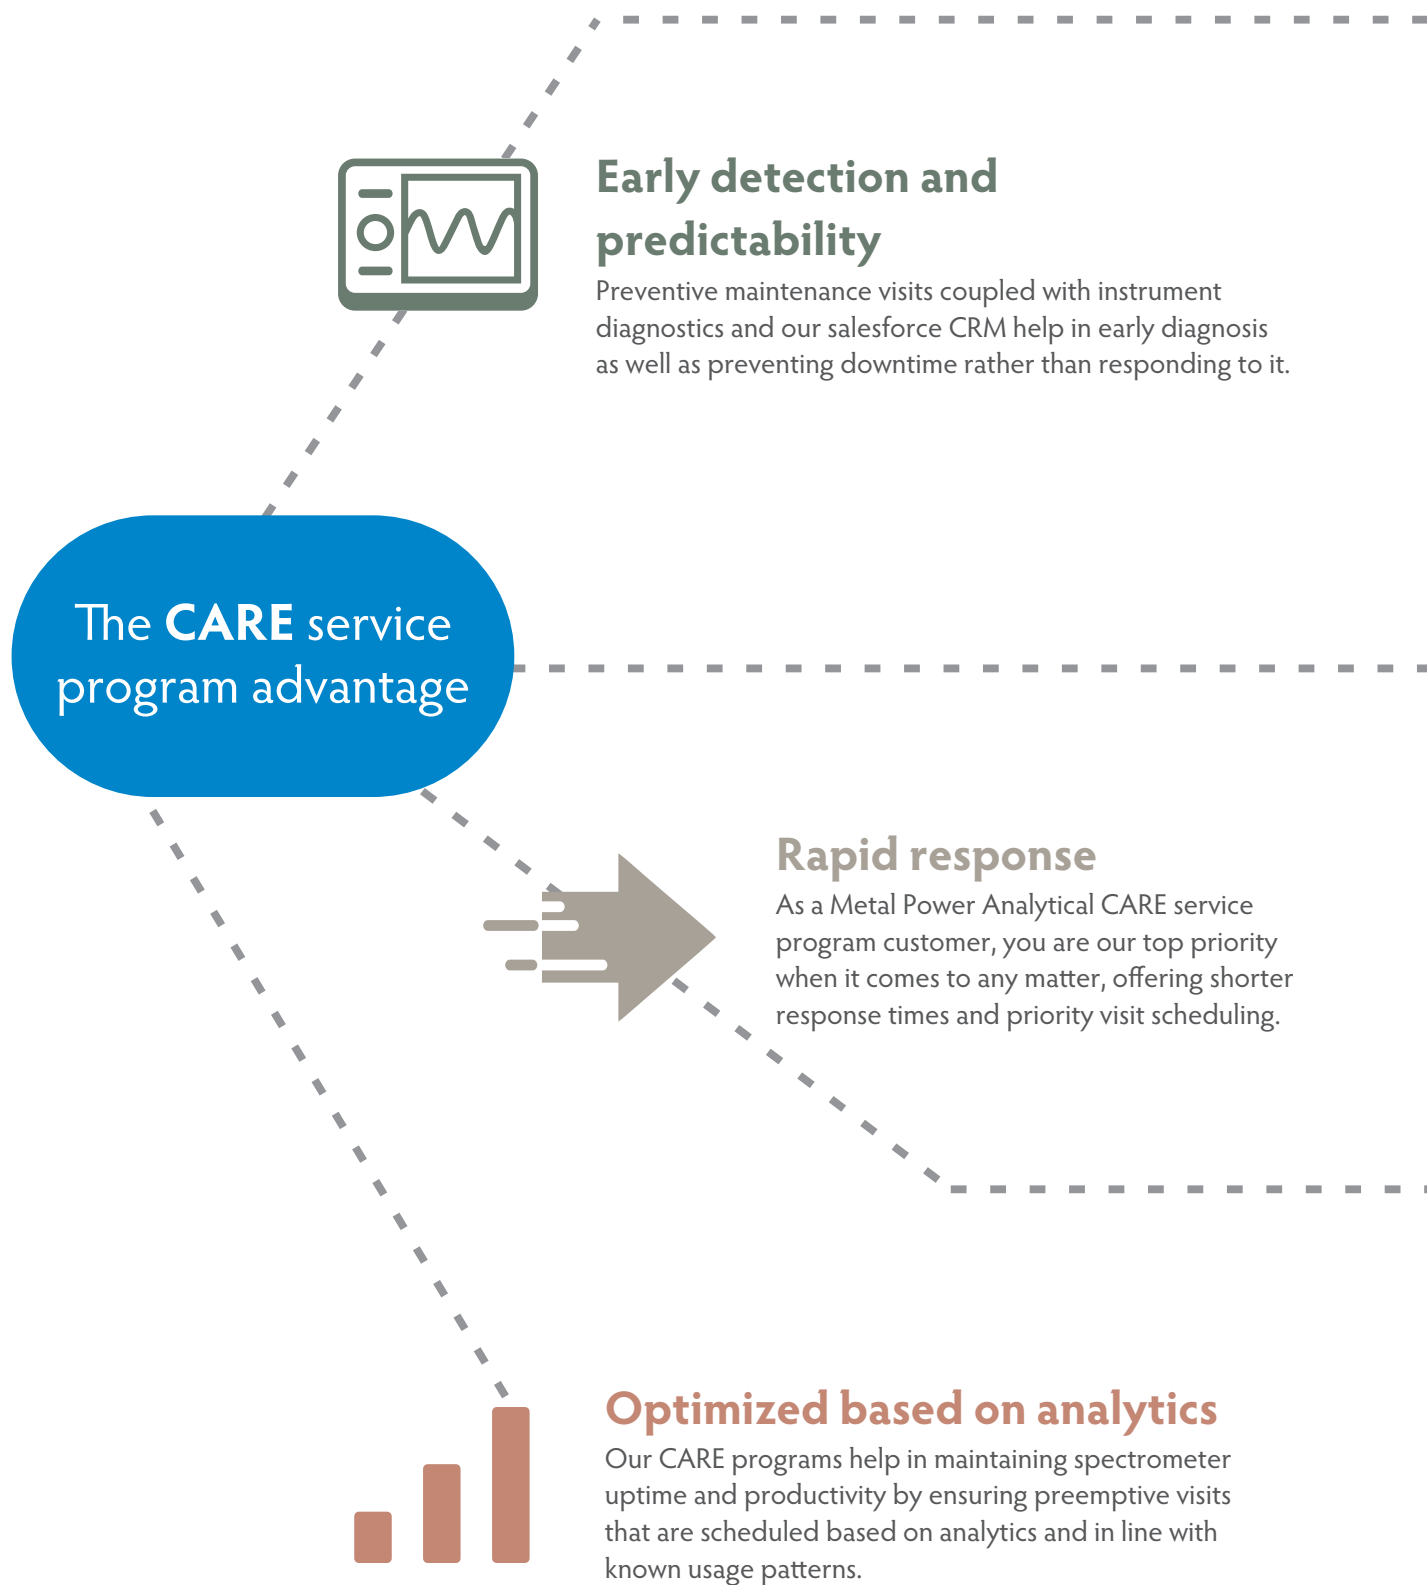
Early detection and predictability

Preventive maintenance visits coupled with instrument diagnostics and our salesforce CRM help in early diagnosis as well as preventing downtime rather than responding to it.

The CARE service program advantage

Rapid response

As a Metal Power Analytical CARE service program customer, you are our top priority when it comes to any matter, offering shorter response times and priority visit scheduling.

Optimized based on analytics

Our CARE programs help in maintaining spectrometer uptime and productivity by ensuring preemptive visits that are scheduled based on analytics and in line with known usage patterns.